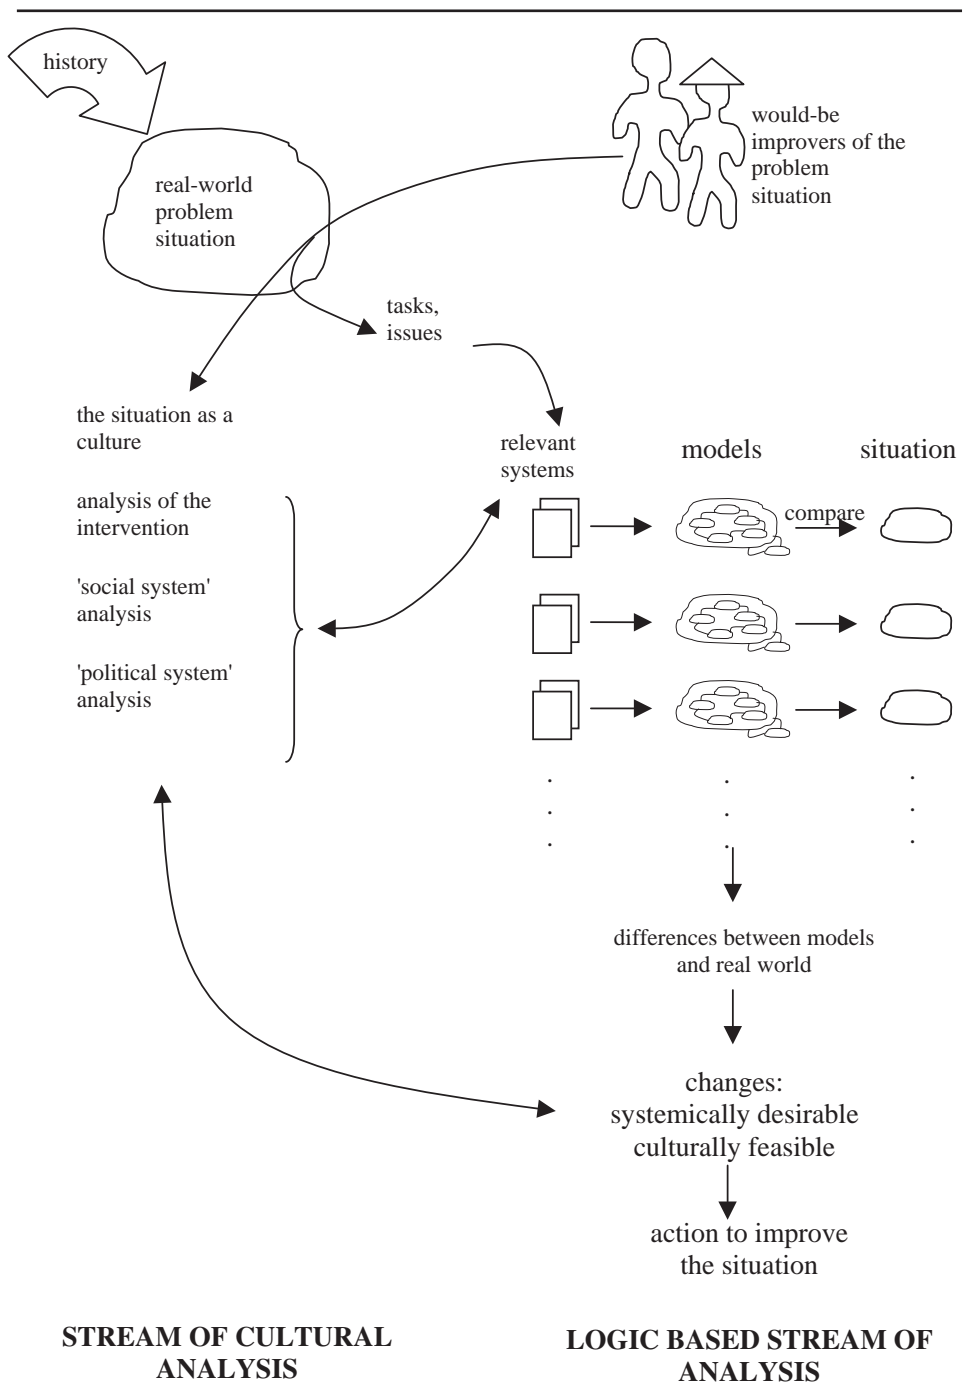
history

real-world problem situation

would-be improvers of the problem situation

tasks, issues

the situation as a culture

analysis of the intervention

'social system' analysis

'political system' analysis

relevant systems

models

situation

compare

differences between models and real world

changes: systemically desirable culturally feasible

action to improve the situation

STREAM OF CULTURAL ANALYSIS

LOGIC BASED STREAM OF ANALYSIS